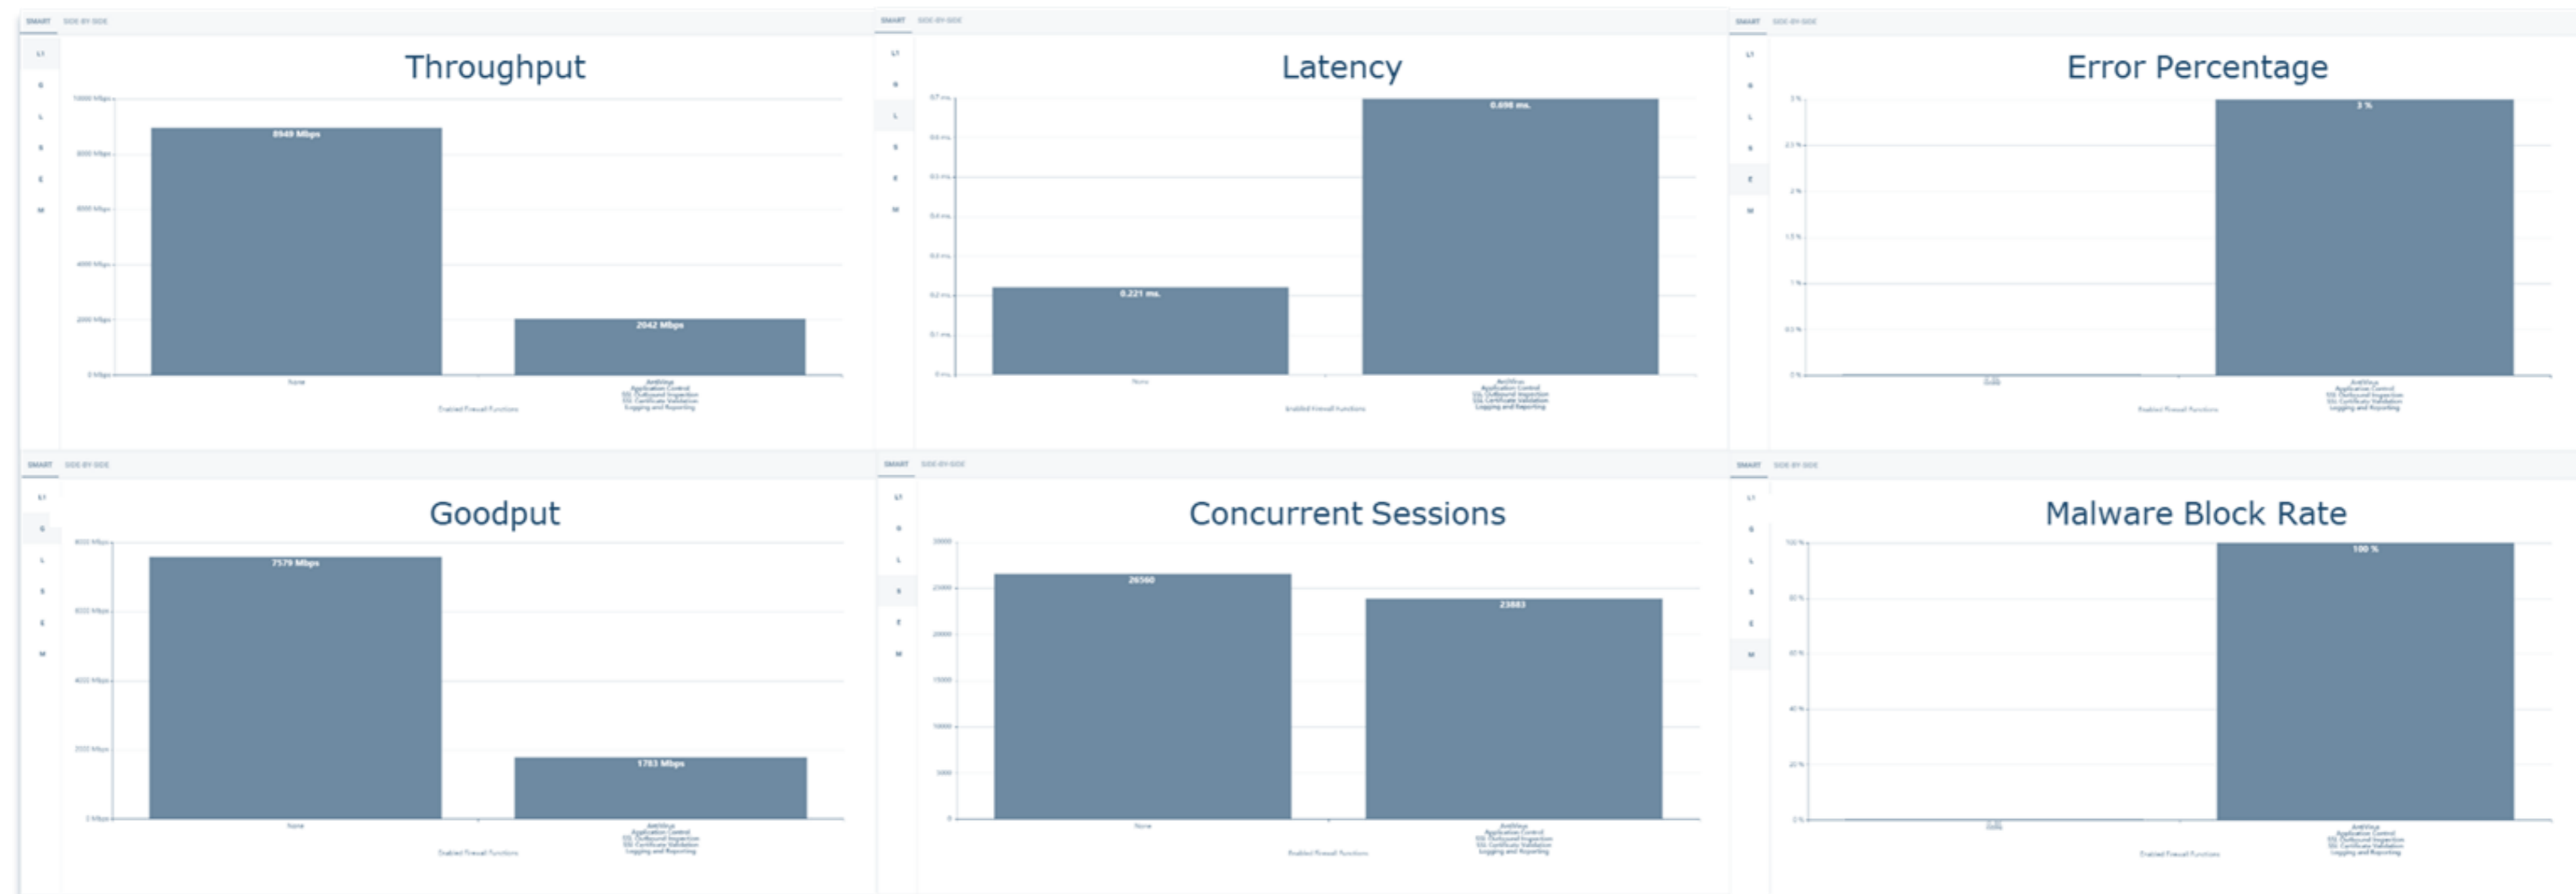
SMART SIDE BY SIDE

LT
G
L
S
E
M

Throughput

10000 Mbps
8000 Mbps
6000 Mbps
4000 Mbps
2000 Mbps
0 Mbps

8949 Mbps
2042 Mbps

None
AntiVirus
Application Control
SSL Outbound Inspection
SSL Certificate Validation
Logging and Reporting

Enabled Firewall Functions

SMART SIDE BY SIDE

LT
G
L
S
E
M

Latency

0.7 ms
0.6 ms
0.5 ms
0.4 ms
0.3 ms
0.2 ms
0.1 ms
0 ms

0.221 ms.
0.698 ms.

None
AntiVirus
Application Control
SSL Outbound Inspection
SSL Certificate Validation
Logging and Reporting

Enabled Firewall Functions

SMART SIDE BY SIDE

LT
G
L
S
E
M

Error Percentage

3 %
2.5 %
2 %
1.5 %
1 %
0.5 %
0 %

3 %

None
AntiVirus
Application Control
SSL Outbound Inspection
SSL Certificate Validation
Logging and Reporting

Enabled Firewall Functions

SMART SIDE BY SIDE

LT
G
L
S
E
M

Goodput

8000 Mbps
6000 Mbps
4000 Mbps
2000 Mbps
0 Mbps

7579 Mbps
1783 Mbps

None
AntiVirus
Application Control
SSL Outbound Inspection
SSL Certificate Validation
Logging and Reporting

Enabled Firewall Functions

SMART SIDE BY SIDE

LT
G
L
S
E
M

Concurrent Sessions

30000
25000
20000
15000
10000
5000
0

26560
23883

None
AntiVirus
Application Control
SSL Outbound Inspection
SSL Certificate Validation
Logging and Reporting

Enabled Firewall Functions

SMART SIDE BY SIDE

LT
G
L
S
E
M

Malware Block Rate

100 %
80 %
60 %
40 %
20 %
0 %

100 %

None
AntiVirus
Application Control
SSL Outbound Inspection
SSL Certificate Validation
Logging and Reporting

Enabled Firewall Functions